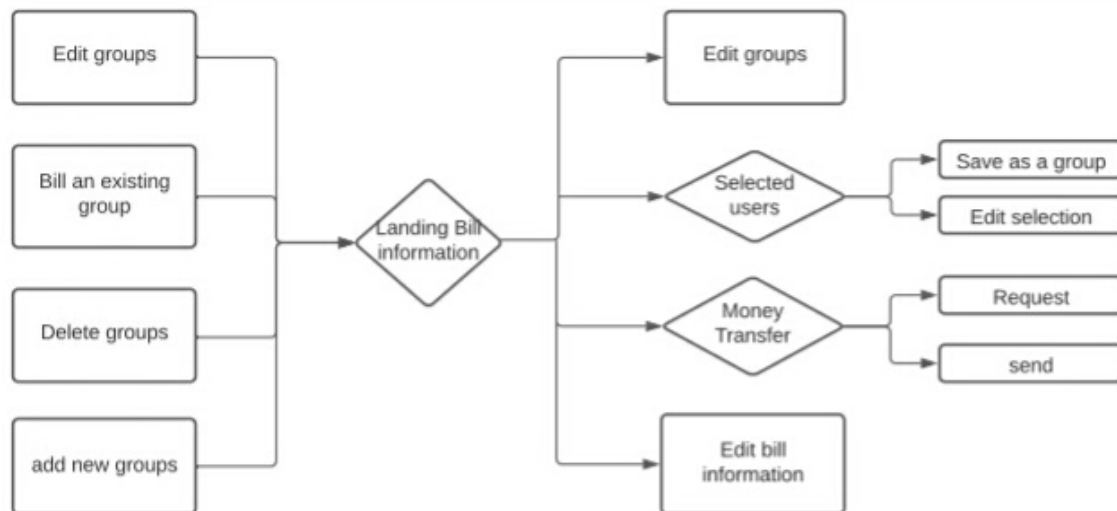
Edit groups

Bill an existing group

Delete groups

add new groups

Landing Bill information

Edit groups

Selected users

Save as a group

Edit selection

Money Transfer

Request

send

Edit bill information